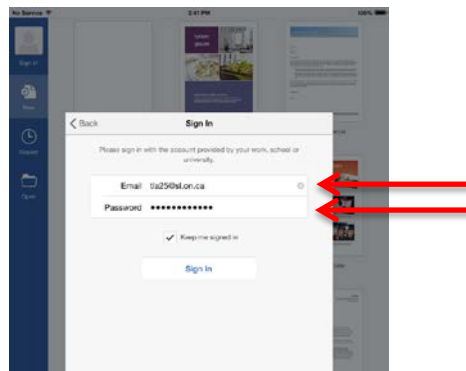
No Service
2:41 PM
100%

Sign in

New

Recent

Open

Back

Sign In

Please sign in with the account provided by your work, school or university.

Email tla25@sl.on.ca

Password •••••••••••••

Keep me signed in

Sign In